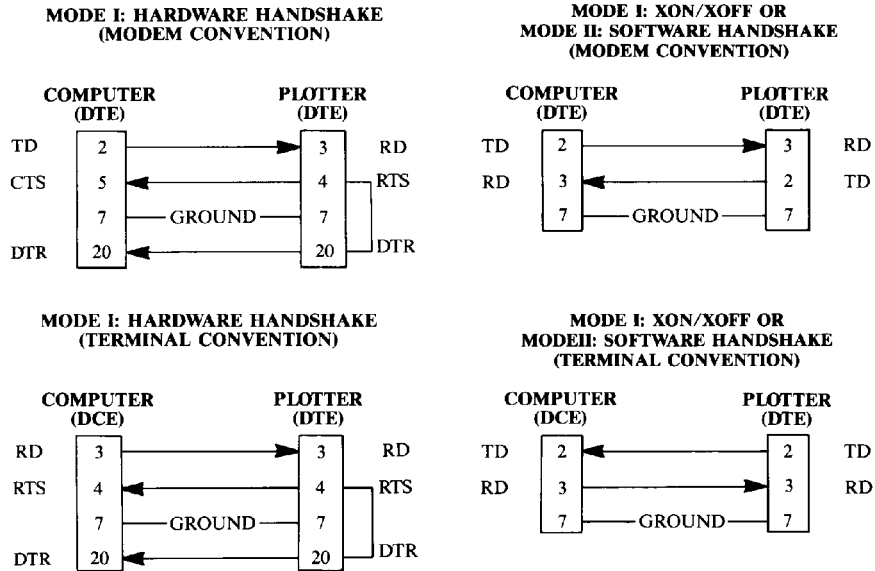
MODE I: HARDWARE HANDSHAKE
(MODEM CONVENTION)

COMPUTER
(DTE)

PLOTTER
(DTE)

TD 2 3 RD
CTS 5 4 RTS
7 GROUND 7
DTR 20 20 DTR

MODE I: XON/XOFF OR
MODE II: SOFTWARE HANDSHAKE
(MODEM CONVENTION)

COMPUTER
(DTE)

PLOTTER
(DTE)

TD 2 3 RD
RD 3 2 TD
7 GROUND 7

MODE I: HARDWARE HANDSHAKE
(TERMINAL CONVENTION)

COMPUTER
(DCE)

PLOTTER
(DTE)

RD 3 3 RD
RTS 4 4 RTS
7 GROUND 7
DTR 20 20 DTR

MODE I: XON/XOFF OR
MODEII: SOFTWARE HANDSHAKE
(TERMINAL CONVENTION)

COMPUTER
(DCE)

PLOTTER
(DTE)

TD 2 2 TD
RD 3 3 RD
7 GROUND 7